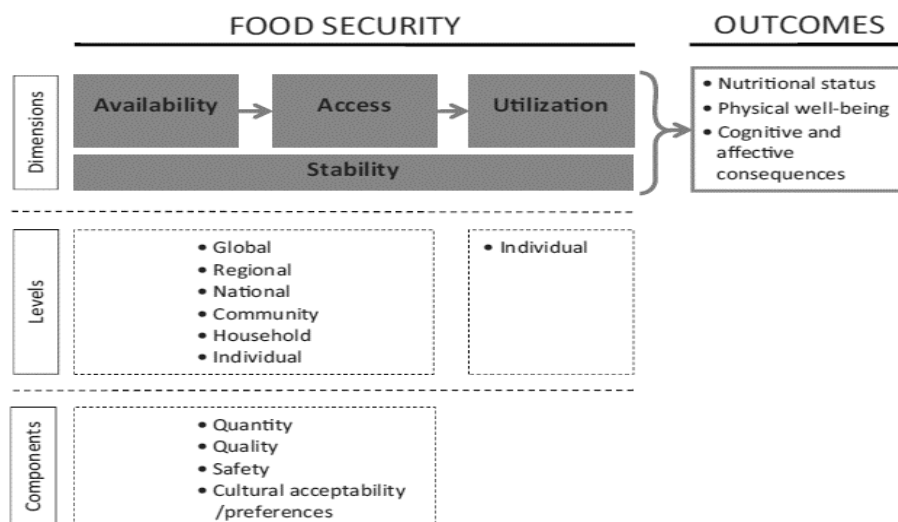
FOOD SECURITY

OUTCOMES

Dimensions

Availability

Access

Utilization

Stability

• Nutritional status
• Physical well-being
• Cognitive and affective consequences

Levels

• Global
• Regional
• National
• Community
• Household
• Individual

• Individual

Components

• Quantity
• Quality
• Safety
• Cultural acceptability /preferences